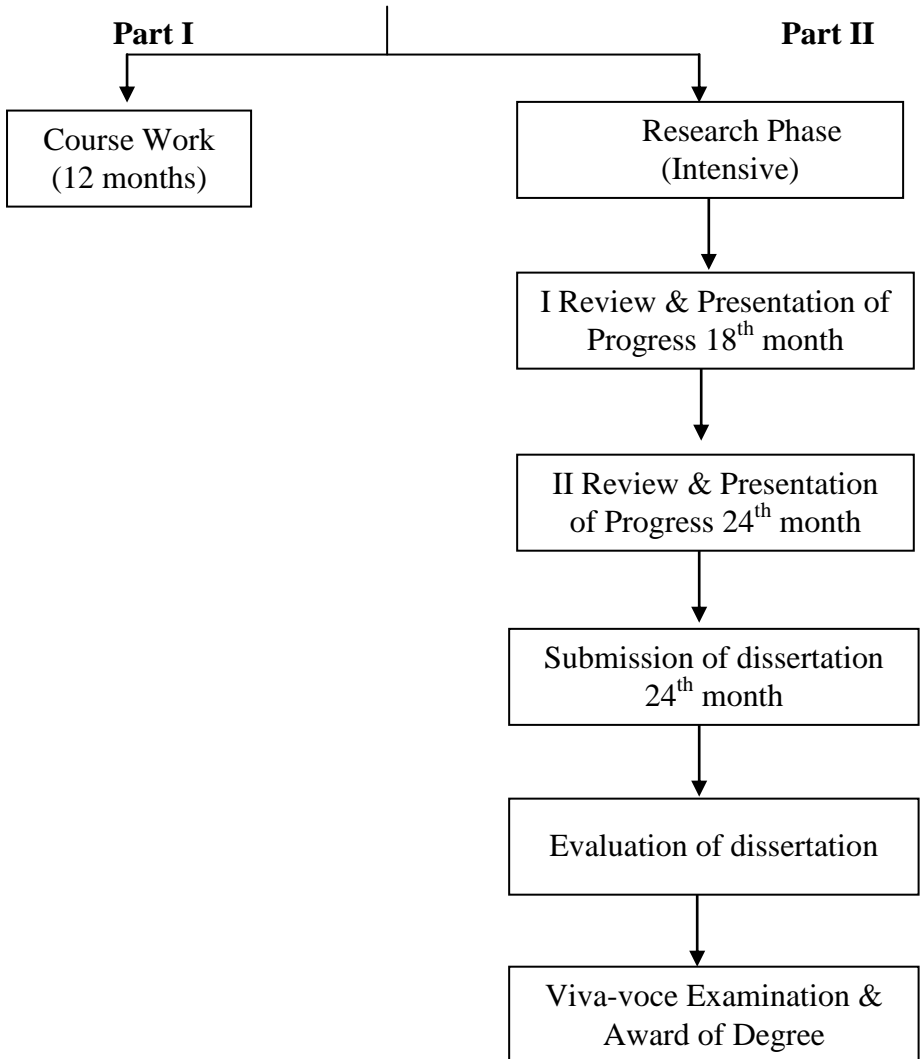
**Part I**

**Part II**

Course Work (12 months)

Research Phase (Intensive)

I Review & Presentation of Progress 18$^{th}$ month

II Review & Presentation of Progress 24$^{th}$ month

Submission of dissertation 24$^{th}$ month

Evaluation of dissertation

Viva-voce Examination & Award of Degree